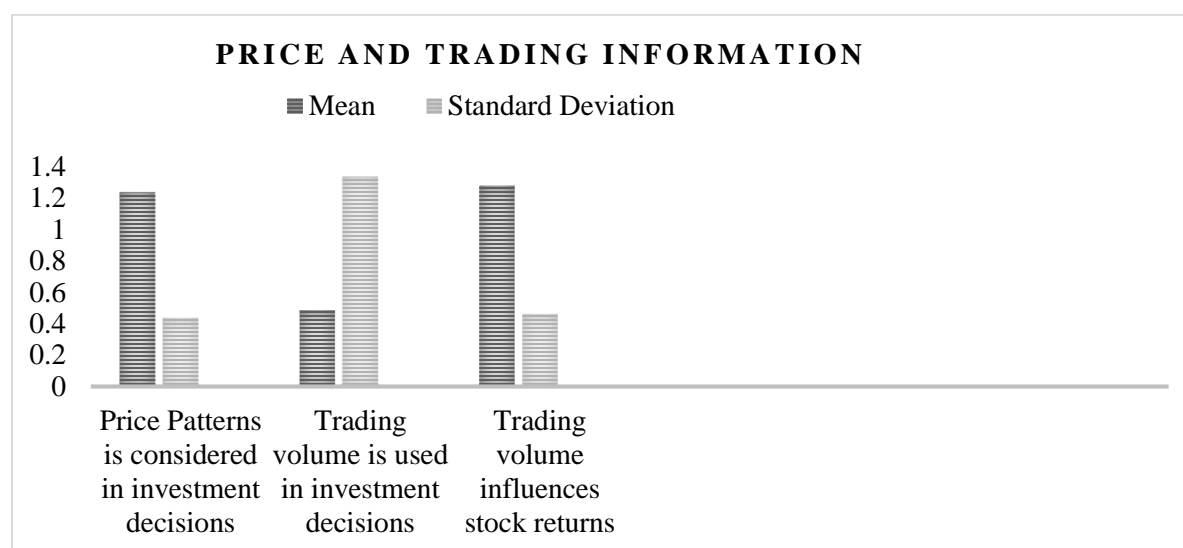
PRICE AND TRADING INFORMATION

Mean Standard Deviation

1.4
1.2
1
0.8
0.6
0.4
0.2
0

Price Patterns is considered in investment decisions

Trading volume is used in investment decisions

Trading volume influences stock returns